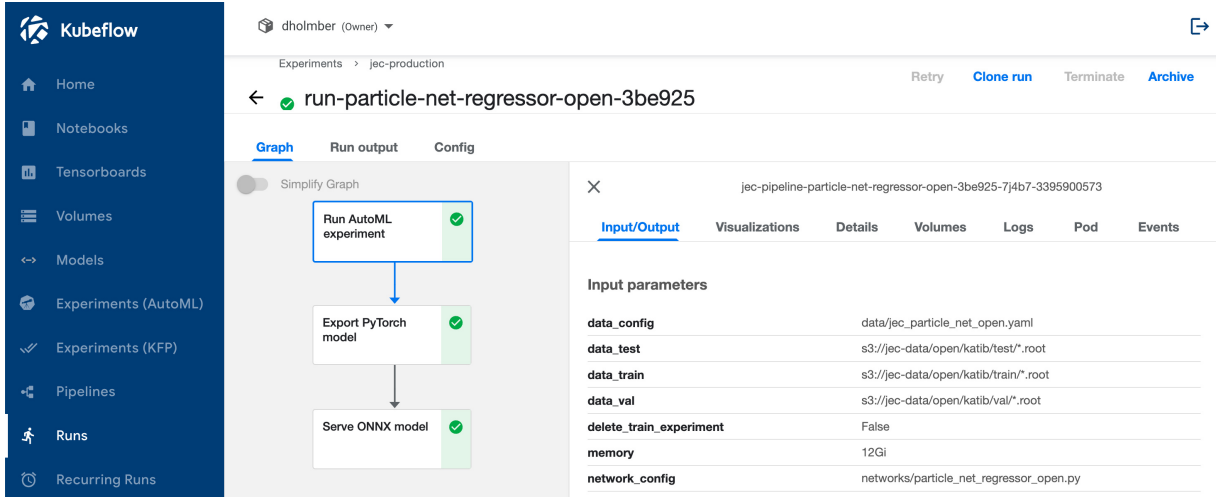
Kubeflow

Home
Notebooks
Tensorboards
Volumes
Models
Experiments (AutoML)
Experiments (KFP)
Pipelines
Runs
Recurring Runs

dholmber (Owner)

Experiments > jec-production

run-particle-net-regressor-open-3be925

Retry Clone run Terminate Archive

Graph Run output Config

Simplify Graph

Run AutoML experiment

Export PyTorch model

Serve ONNX model

jec-pipeline-particle-net-regressor-open-3be925-7j4b7-3395900573

Input/Output Visualizations Details Volumes Logs Pod Events

Input parameters

| | |
|---|---|
| data_config | data/jec_particle_net_open.yaml |
| data_test | s3://jec-data/open/katib/test/*.root |
| data_train | s3://jec-data/open/katib/train/*.root |
| data_val | s3://jec-data/open/katib/val/*.root |
| delete_train_experiment | False |
| memory | 12Gi |
| network_config | networks/particle_net_regressor_open.py |